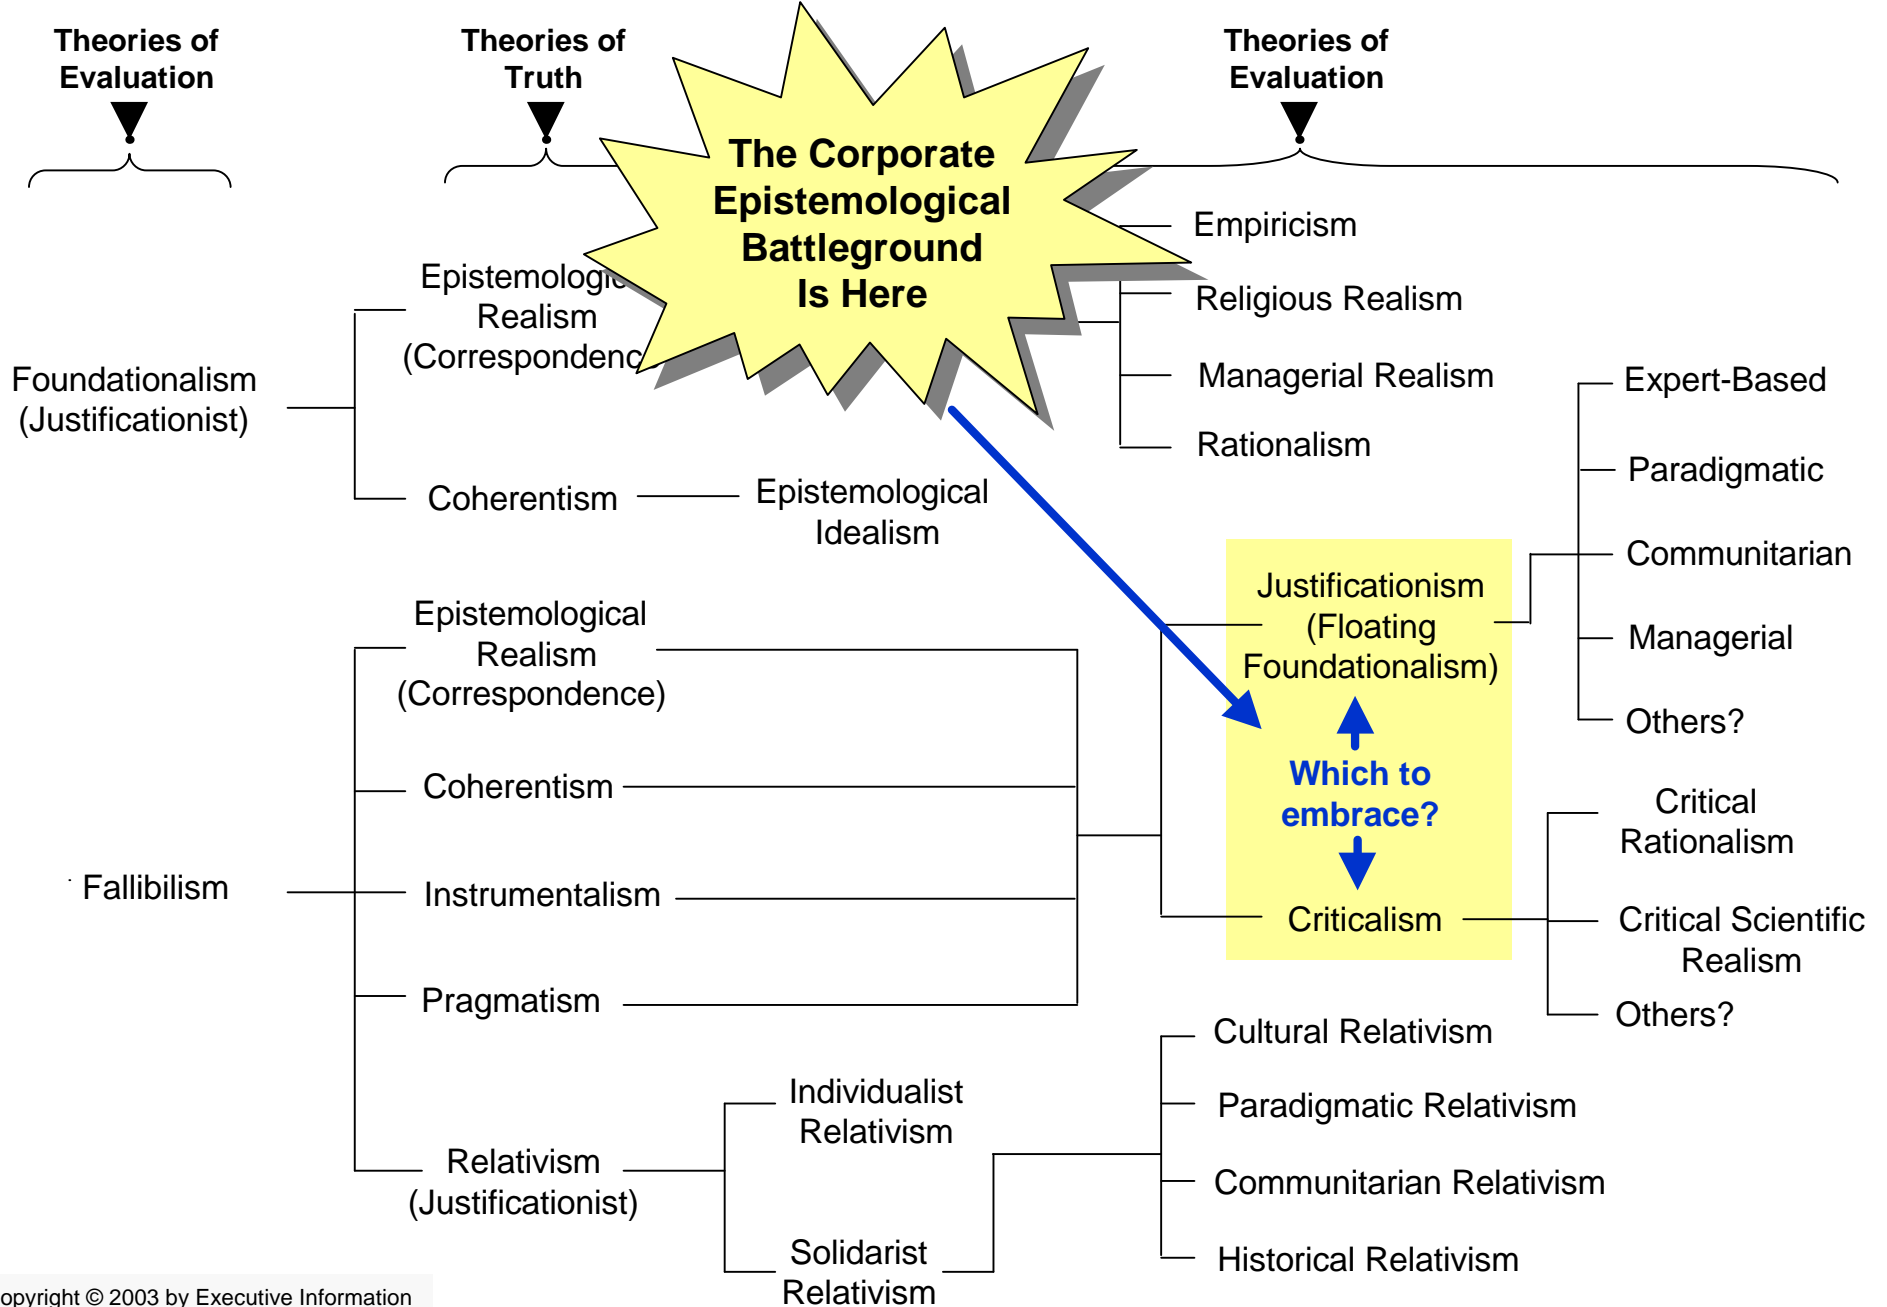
Theories of Evaluation

Theories of Truth

Theories of Evaluation

The Corporate Epistemological Battleground Is Here

Foundationalism (Justificationist)

Epistemologic Realism (Correspondenc

Coherentism

Epistemological Idealism

Empiricism

Religious Realism

Managerial Realism

Rationalism

Expert-Based

Paradigmatic

Communitarian

Managerial

Others?

Justificationism (Floating Foundationalism)

Which to embrace?

Criticalism

Critical Rationalism

Critical Scientific Realism

Others?

Fallibilism

Epistemological Realism (Correspondence)

Coherentism

Instrumentalism

Pragmatism

Relativism (Justificationist)

Individualist Relativism

Solidarist Relativism

Cultural Relativism

Paradigmatic Relativism

Communitarian Relativism

Historical Relativism

opyright © 2003 by Executive Information